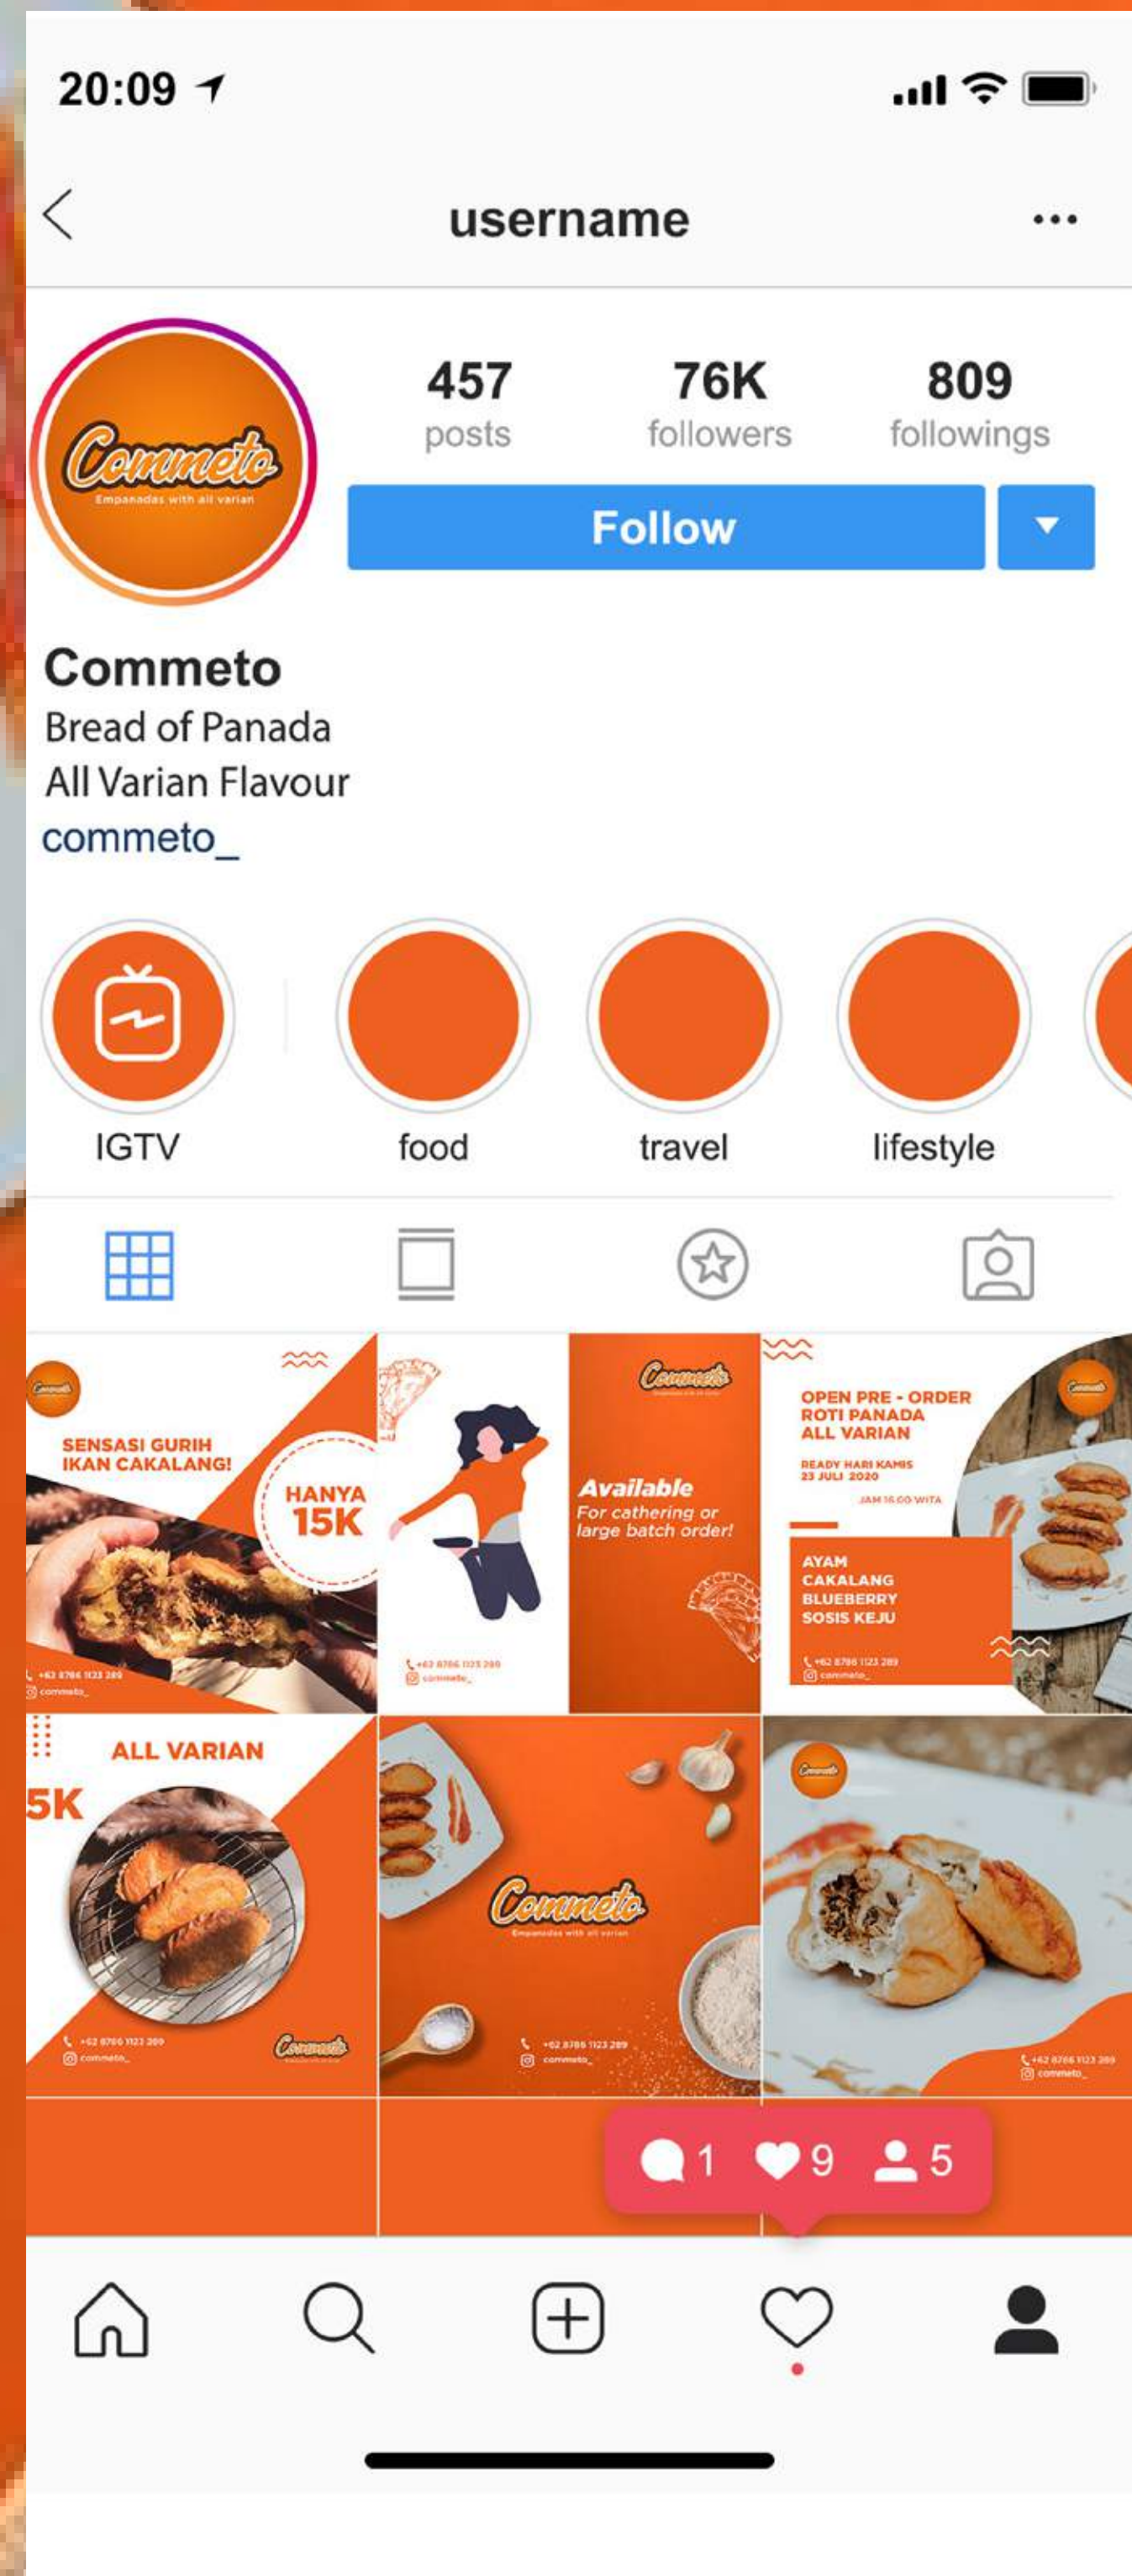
20:09

username

Commeto
Empanadas with all varian

457
posts

76K
followers

809
followings

Follow

Commeto
Bread of Panada
All Varian Flavour
commeto_

IGTV

food

travel

lifestyle

SENSASI GURIH IKAN CAKALANG!

HANYA 15K

+62 8786 1123 289
commeto_

+62 8786 1123 289
commeto_

Commeto

Available
For cathering or large batch order!

OPEN PRE - ORDER
ROTI PANADA
ALL VARIAN

READY HARI KAMIS
23 JULI 2020
JAM 16.00 WITA

AYAM
CAKALANG
BLUEBERRY
SOSIS KEJU

+62 8786 1123 289
commeto_

ALL VARIAN

5K

+62 8786 1123 289
commeto_

Commeto

Commeto
Empanadas with all varian

+62 8786 1123 289
commeto_

Commeto

+62 8786 1123 289
commeto_

1 9 5